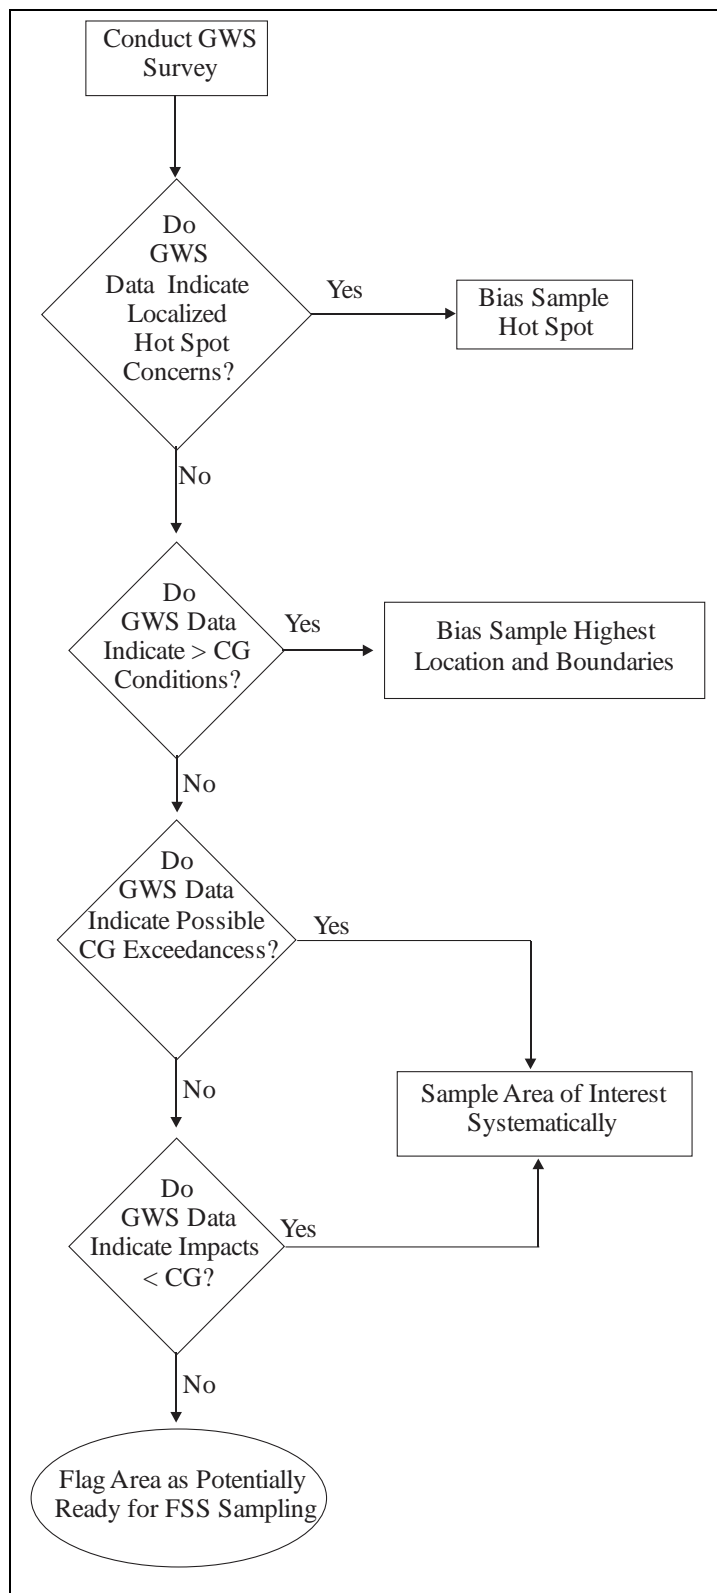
Conduct GWS Survey

Do GWS Data Indicate Localized Hot Spot Concerns?

Yes

Bias Sample Hot Spot

No

Do GWS Data Indicate > CG Conditions?

Yes

Bias Sample Highest Location and Boundaries

No

Do GWS Data Indicate Possible CG Exceedancess?

Yes

No

Sample Area of Interest Systematically

Do GWS Data Indicate Impacts < CG?

Yes

No

Flag Area as Potentially Ready for FSS Sampling